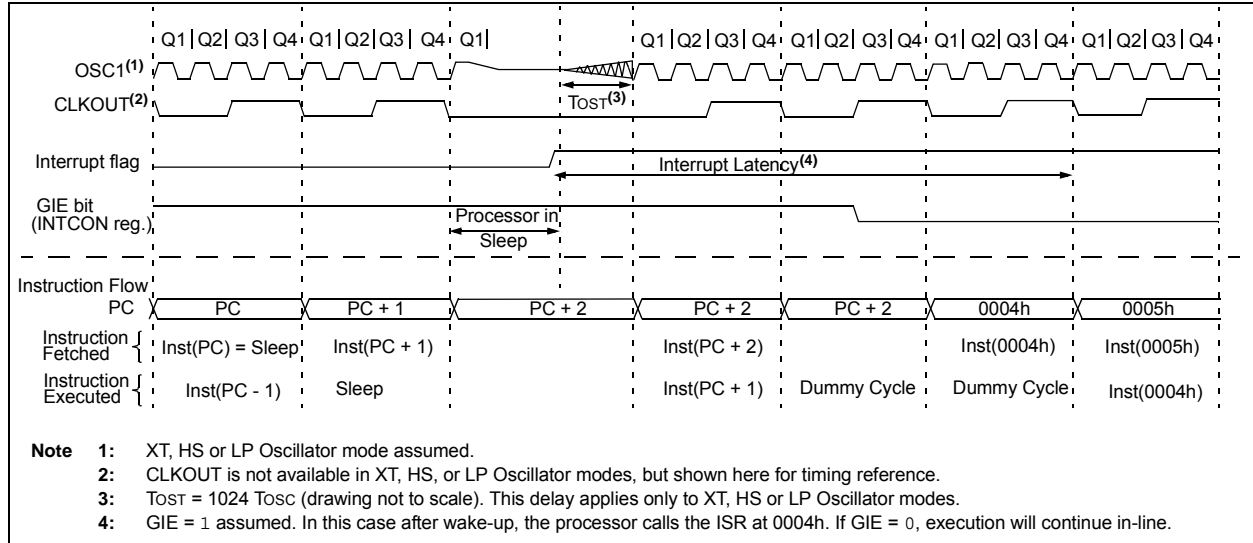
Q1 | Q2 | Q3 | Q4 | Q1 | Q2 | Q3 | Q4 | Q1 | Q1 | Q2 | Q3 | Q4 | Q1 | Q2 | Q3 | Q4 | Q1 | Q2 | Q3 | Q4 | Q1 | Q2 | Q3 | Q4

OSC1$^{(1)}$

CLKOUT$^{(2)}$

TOST$^{(3)}$

Interrupt flag

Interrupt Latency$^{(4)}$

GIE bit (INTCON reg.)

Processor in Sleep

Instruction Flow

| PC | PC | PC + 1 | PC + 2 | PC + 2 | PC + 2 | 0004h | 0005h |
|---|---|---|---|---|---|---|---|
| Instruction Fetched | Inst(PC) = Sleep | Inst(PC + 1) | | Inst(PC + 2) | | Inst(0004h) | Inst(0005h) |
| Instruction Executed | Inst(PC - 1) | Sleep | | Inst(PC + 1) | Dummy Cycle | Dummy Cycle | Inst(0004h) |

Note 1: XT, HS or LP Oscillator mode assumed.
2: CLKOUT is not available in XT, HS, or LP Oscillator modes, but shown here for timing reference.
3: TOST = 1024 TOSC (drawing not to scale). This delay applies only to XT, HS or LP Oscillator modes.
4: GIE = 1 assumed. In this case after wake-up, the processor calls the ISR at 0004h. If GIE = 0, execution will continue in-line.